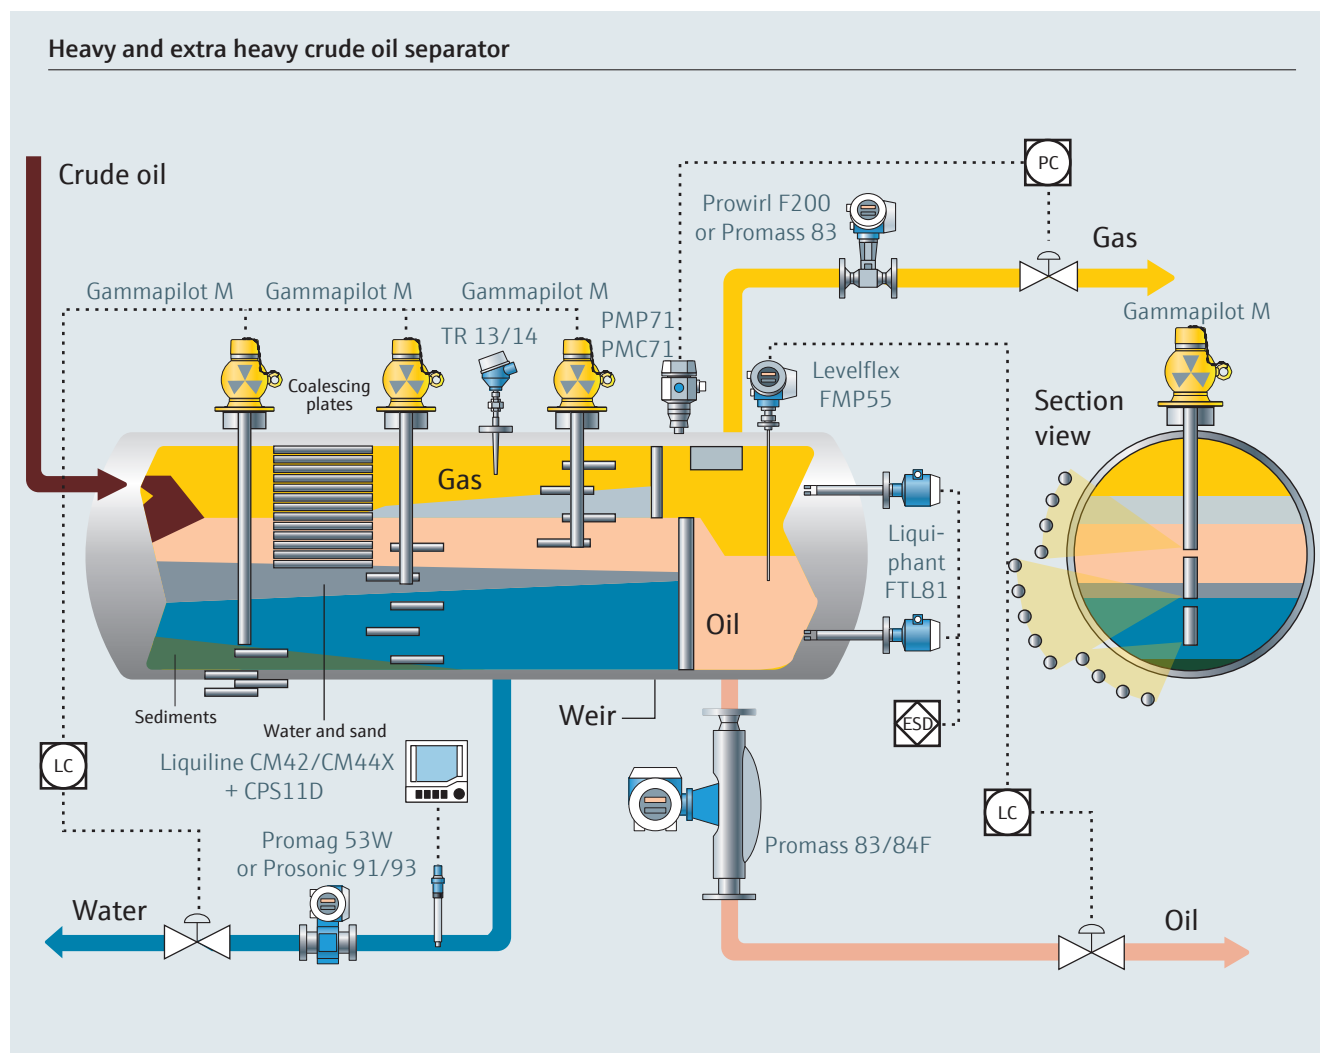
Heavy and extra heavy crude oil separator

Crude oil

Prowirl F200
or Promass 83

PC

Gas

Gammapilot M

Gammapilot M

Gammapilot M

Gammapilot M

TR 13/14

PMP71
PMC71

Coalescing plates

Levelflex
FMP55

Section view

Gas

Liquiphant
FTL81

Oil

Sediments

Water and sand

Weir

ESD

LC

Liquiline CM42/CM44X
+ CPS11D

LC

Promag 53W
or Prosonic 91/93

Promass 83/84F

Water

Oil